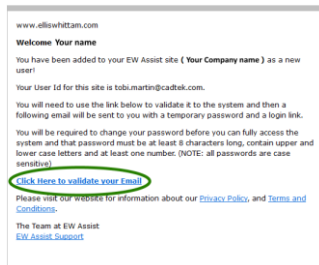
www.elliswhittam.com

Welcome Your name

You have been added to your EW Assist site ( Your Company name ) as a new user!

Your User Id for this site is tobi.martin@cadtek.com.

You will need to use the link below to validate it to the system and then a following email will be sent to you with a temporary password and a login link.

You will be required to change your password before you can fully access the system and that password must be at least 8 characters long, contain upper and lower case letters and at least one number. (NOTE: all passwords are case sensitive)

Click Here to validate your Email

Please visit our website for information about our Privacy Policy, and Terms and Conditions.

The Team at EW Assist
EW Assist Support